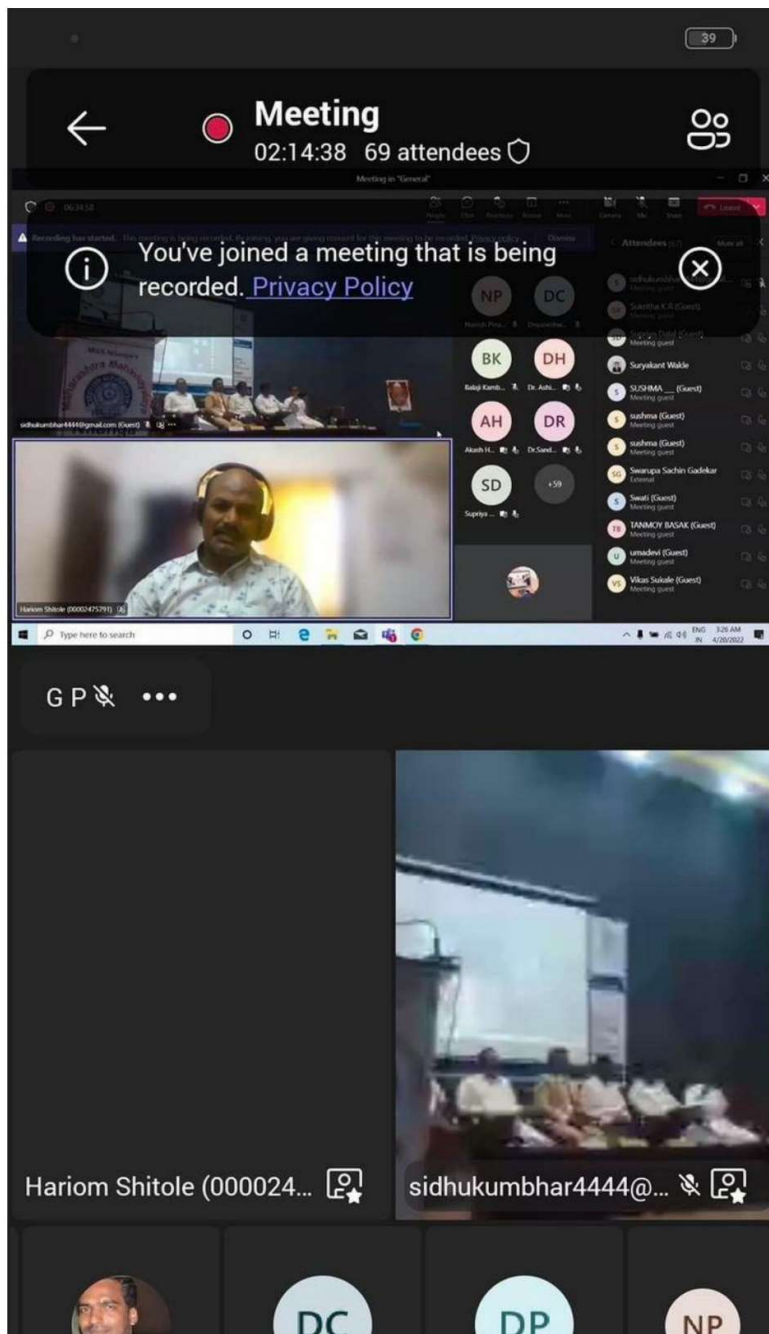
39

Meeting
02:14:38 69 attendees

Meeting in "General"

Recording has started.

You've joined a meeting that is being recorded. Privacy Policy

Attendees

NP DC
BK DH
Balaji Kamb... Dr. Ashi...
AH DR
Akash H... Dr.Sand...
SD +59
Supriya ...

Sushma Dalal (Guest)
Meeting guest
Suryakant Wakle
SUSHMA __ (Guest)
Meeting guest
sushma (Guest)
Meeting guest
sushma (Guest)
Meeting guest
Swarupa Sachin Gadekar
External
Swati (Guest)
Meeting guest
TANMOY BASAK (Guest)
Meeting guest
umadevi (Guest)
Meeting guest
Vikas Sukale (Guest)
Meeting guest

sidhukumbhar4444@gmail.com (Guest)

Hariom Shitole (00002475791)

Type here to search

ENG IN 3:26 AM 4/20/2022

G P •••

Hariom Shitole (000024...

sidhukumbhar4444@...

DC DP NP